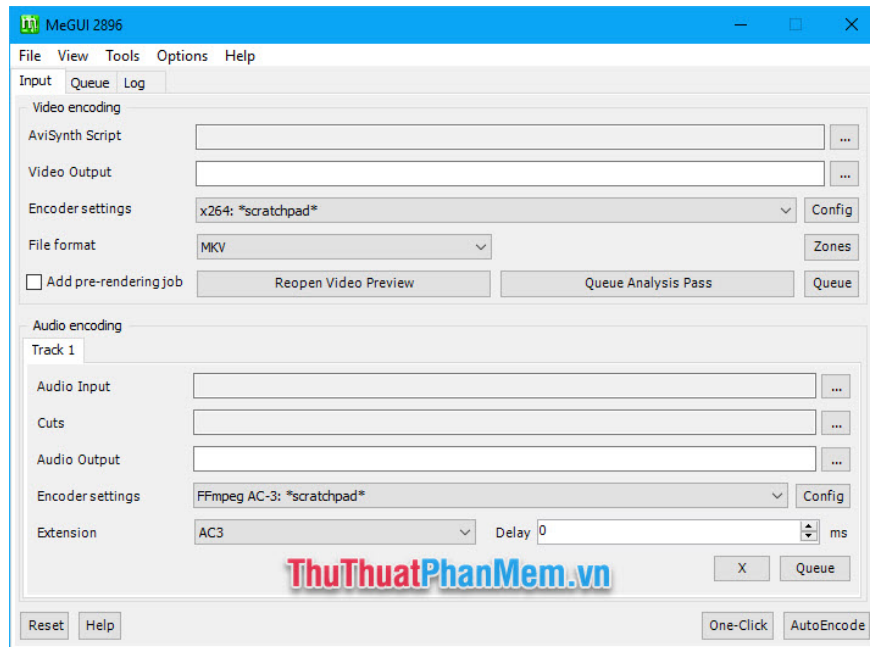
MeGUI 2896

File View Tools Options Help

Input Queue Log

Video encoding

AviSynth Script ...

Video Output ...

Encoder settings x264: *scratchpad* Config

File format MKV Zones

Add pre-rendering job Reopen Video Preview Queue Analysis Pass Queue

Audio encoding

Track 1

Audio Input ...

Cuts ...

Audio Output ...

Encoder settings FFmpeg AC-3: *scratchpad* Config

Extension AC3 Delay 0 ms

X Queue

ThuThuatPhanMem.vn

Reset Help One-Click AutoEncode